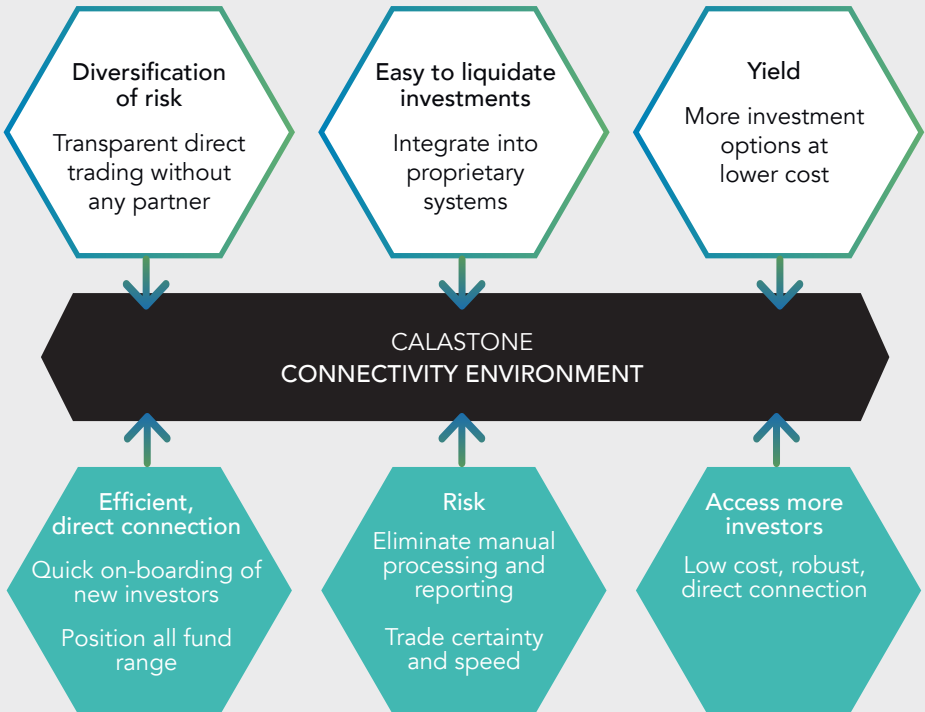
Diversification of risk

Transparent direct trading without any partner

Easy to liquidate investments

Integrate into proprietary systems

Yield

More investment options at lower cost

CALASTONE
CONNECTIVITY ENVIRONMENT

Efficient, direct connection

Quick on-boarding of new investors

Position all fund range

Risk

Eliminate manual processing and reporting

Trade certainty and speed

Access more investors

Low cost, robust, direct connection